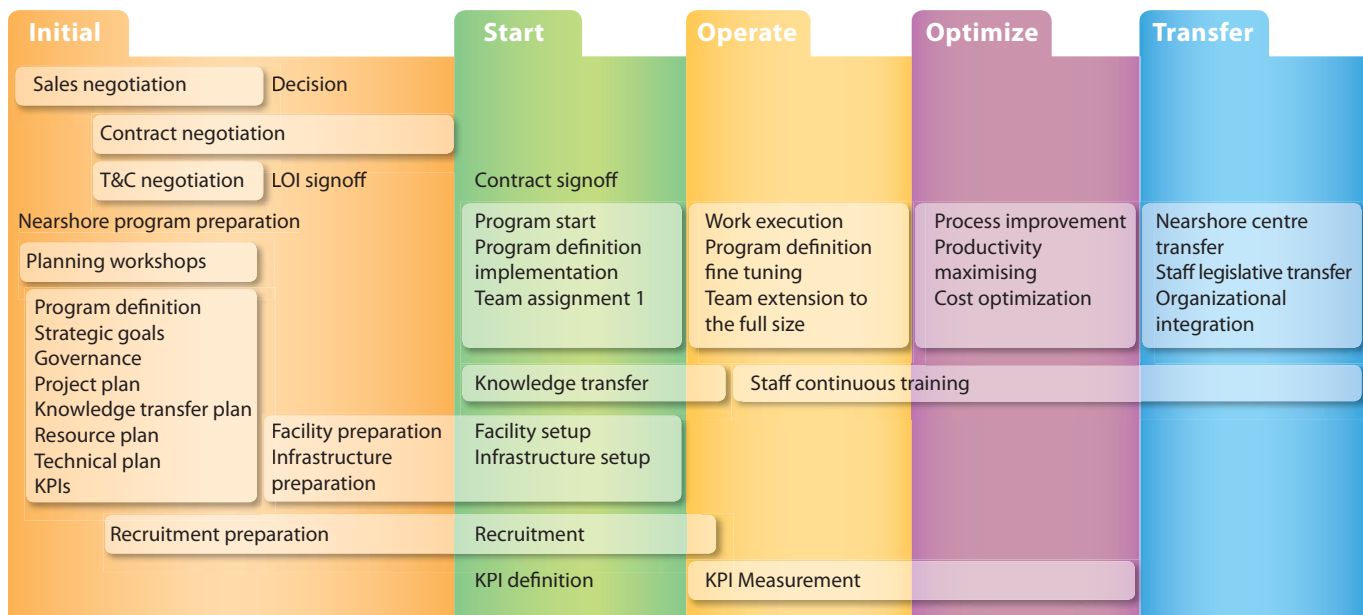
Initial

Start

Operate

Optimize

Transfer

Sales negotiation

Decision

Contract negotiation

T&C negotiation

LOI signoff

Contract signoff

Nearshore program preparation

Planning workshops

Program definition
Strategic goals
Governance
Project plan
Knowledge transfer plan
Resource plan
Technical plan
KPIs

Program start
Program definition implementation
Team assignment 1

Work execution
Program definition fine tuning
Team extension to the full size

Process improvement
Productivity maximising
Cost optimization

Nearshore centre transfer
Staff legislative transfer
Organizational integration

Knowledge transfer

Staff continuous training

Facility preparation
Infrastructure preparation

Facility setup
Infrastructure setup

Recruitment preparation

Recruitment

KPI definition

KPI Measurement